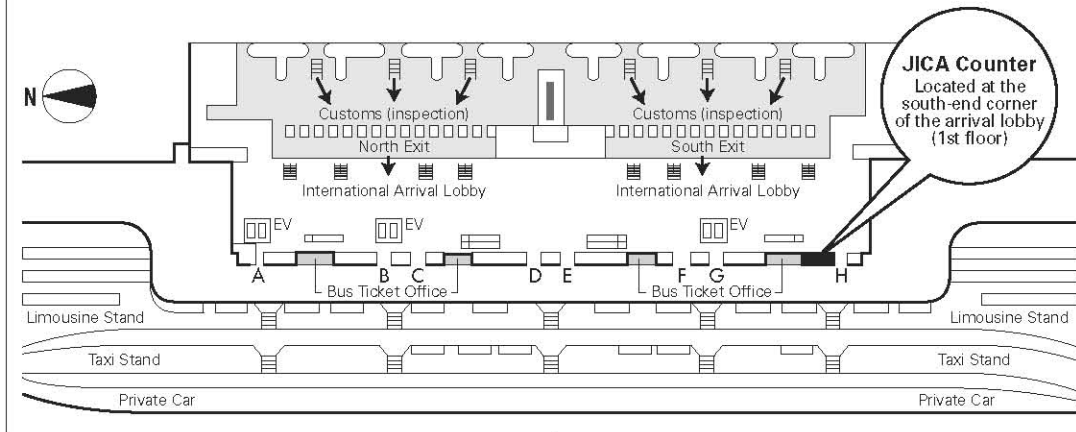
N

JICA Counter
Located at the south-end corner of the arrival lobby (1st floor)

Customs (inspection)
North Exit
International Arrival Lobby

Customs (inspection)
South Exit
International Arrival Lobby

EV EV EV

A B C D E F G H

Bus Ticket Office
Bus Ticket Office

Limousine Stand
Limousine Stand

Taxi Stand
Taxi Stand

Private Car
Private Car